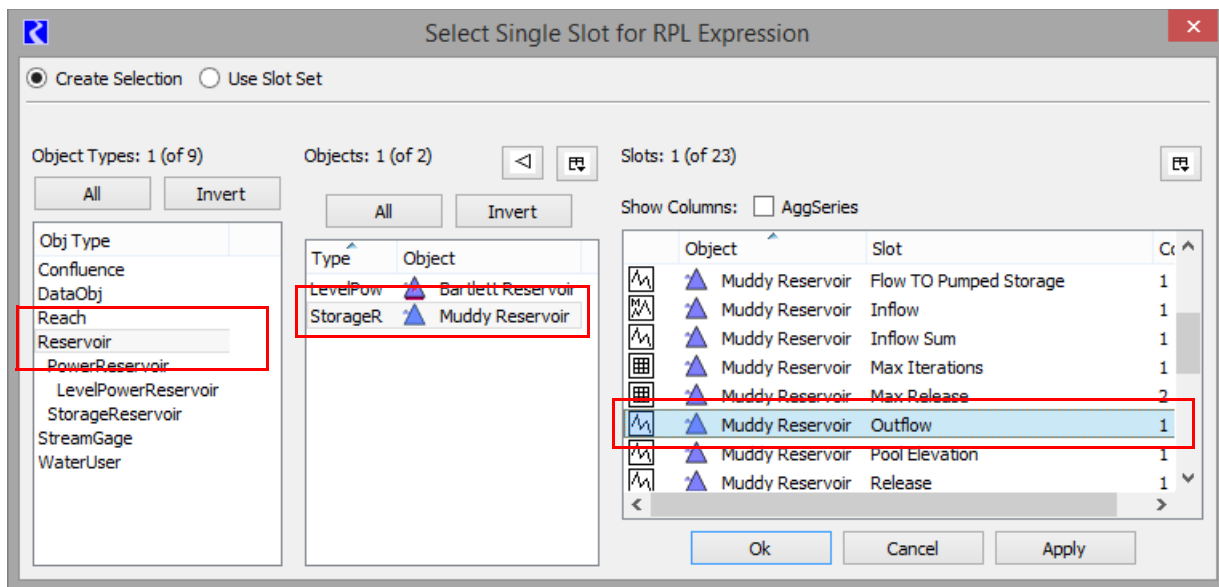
Select Single Slot for RPL Expression

Create Selection Use Slot Set

Object Types: 1 (of 9)

All Invert

Obj Type
Confluence
DataObj
Reach
Reservoir
PowerReservoir
LevelPowerReservoir
StorageReservoir
StreamGage
WaterUser

Objects: 1 (of 2)

All Invert

| Type | Object |
|---|---|
| LevelPow | Bartlett Reservoir |
| StorageR | Muddy Reservoir |

Slots: 1 (of 23)

Show Columns: AggSeries

| Object | Slot | Co |
|---|---|---|
| Muddy Reservoir | Flow TO Pumped Storage | 1 |
| Muddy Reservoir | Inflow | 1 |
| Muddy Reservoir | Inflow Sum | 1 |
| Muddy Reservoir | Max Iterations | 1 |
| Muddy Reservoir | Max Release | 2 |
| Muddy Reservoir | Outflow | 1 |
| Muddy Reservoir | Pool Elevation | 1 |
| Muddy Reservoir | Release | 1 |

Ok Cancel Apply